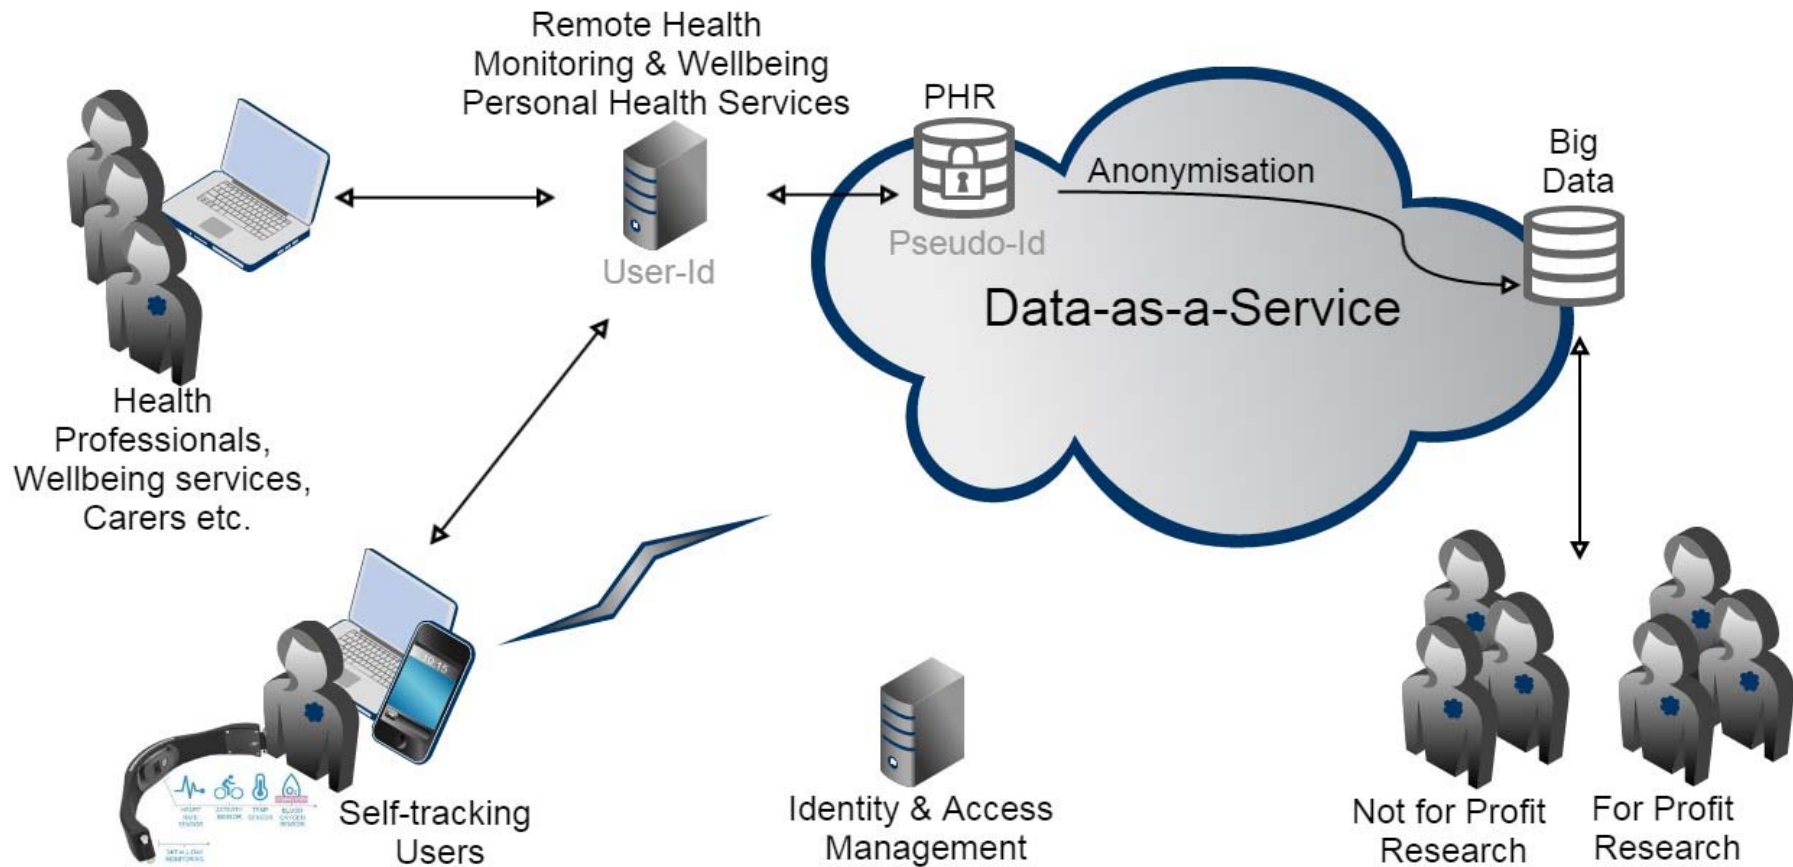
Remote Health Monitoring & Wellbeing Personal Health Services

User-Id

PHR

Pseudo-Id

Anonymisation

Big Data

Data-as-a-Service

Health Professionals, Wellbeing services, Carers etc.

Self-tracking Users

Identity & Access Management

Not for Profit Research

For Profit Research